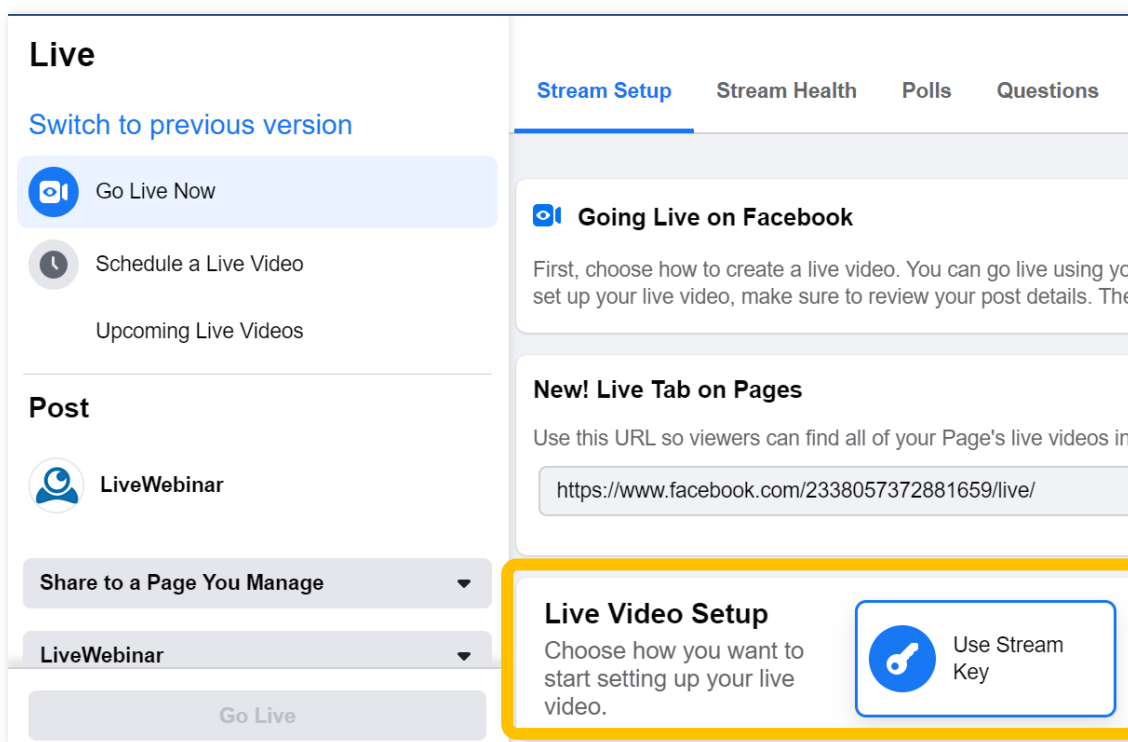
Live

Switch to previous version

Go Live Now

Schedule a Live Video

Upcoming Live Videos

Post

LiveWebinar

Share to a Page You Manage

LiveWebinar

Go Live

Stream Setup | Stream Health | Polls | Questions

Going Live on Facebook

First, choose how to create a live video. You can go live using yo set up your live video, make sure to review your post details. The

New! Live Tab on Pages

Use this URL so viewers can find all of your Page's live videos in

https://www.facebook.com/2338057372881659/live/

Live Video Setup

Choose how you want to start setting up your live video.

Use Stream Key